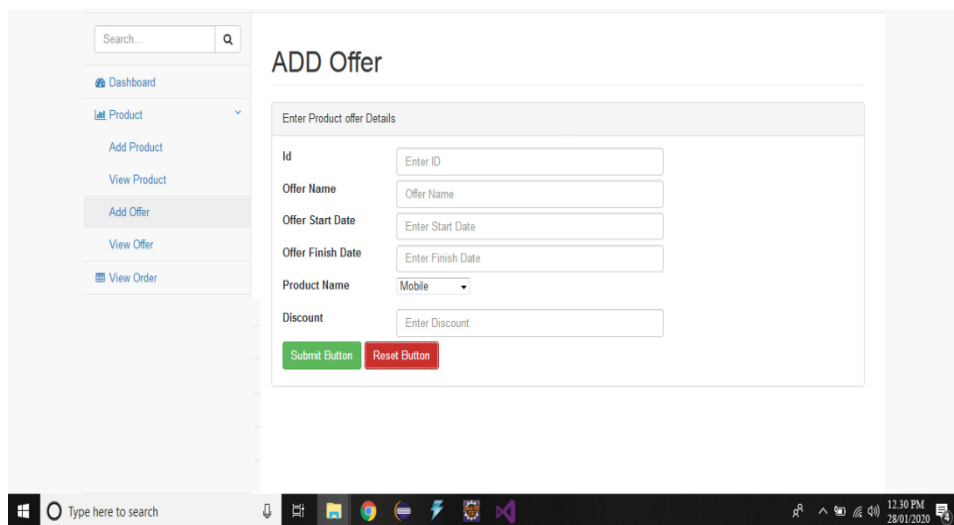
Search...

Dashboard

Product

Add Product

View Product

Add Offer

View Offer

View Order

ADD Offer

Enter Product offer Details

| | |
|---|---|
| Id | Enter ID |
| Offer Name | Offer Name |
| Offer Start Date | Enter Start Date |
| Offer Finish Date | Enter Finish Date |
| Product Name | Mobile |
| Discount | Enter Discount |

Submit Button Reset Button

Type here to search

12:30 PM
28/01/2020